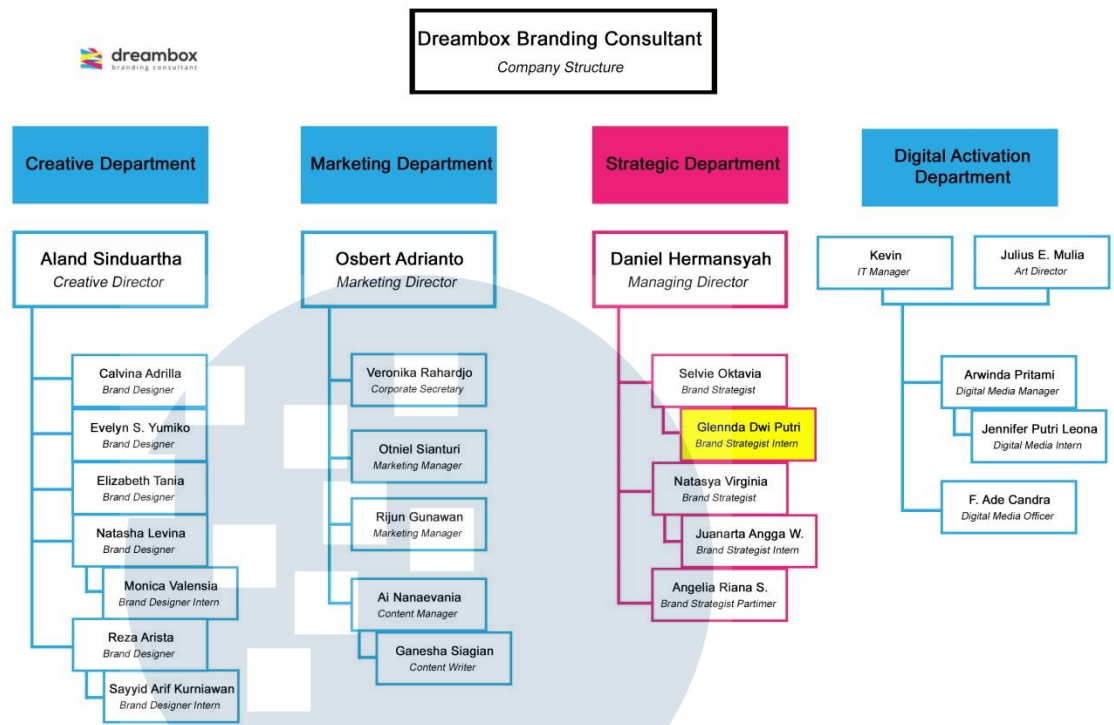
dreambox
branding consultant

Dreambox Branding Consultant
Company Structure

Creative Department

Aland Sinduartha
Creative Director

Calvina Adrilla
Brand Designer

Evelyn S. Yumiko
Brand Designer

Elizabeth Tania
Brand Designer

Natasha Levina
Brand Designer

Monica Valensia
Brand Designer Intern

Reza Arista
Brand Designer

Sayyid Arif Kurniawan
Brand Designer Intern

Marketing Department

Osbert Adrianto
Marketing Director

Veronika Rahardjo
Corporate Secretary

Otniel Sianturi
Marketing Manager

Rijun Gunawan
Marketing Manager

Ai Nanaevania
Content Manager

Ganesha Siagian
Content Writer

Strategic Department

Daniel Hermansyah
Managing Director

Selvie Oktavia
Brand Strategist

Glennda Dwi Putri
Brand Strategist Intern

Natasya Virginia
Brand Strategist

Juanarta Angga W.
Brand Strategist Intern

Angelia Riana S.
Brand Strategist Partimer

Digital Activation Department

Kevin
IT Manager

Julius E. Mulia
Art Director

Arwinda Pritami
Digital Media Manager

Jennifer Putri Leona
Digital Media Intern

F. Ade Candra
Digital Media Officer